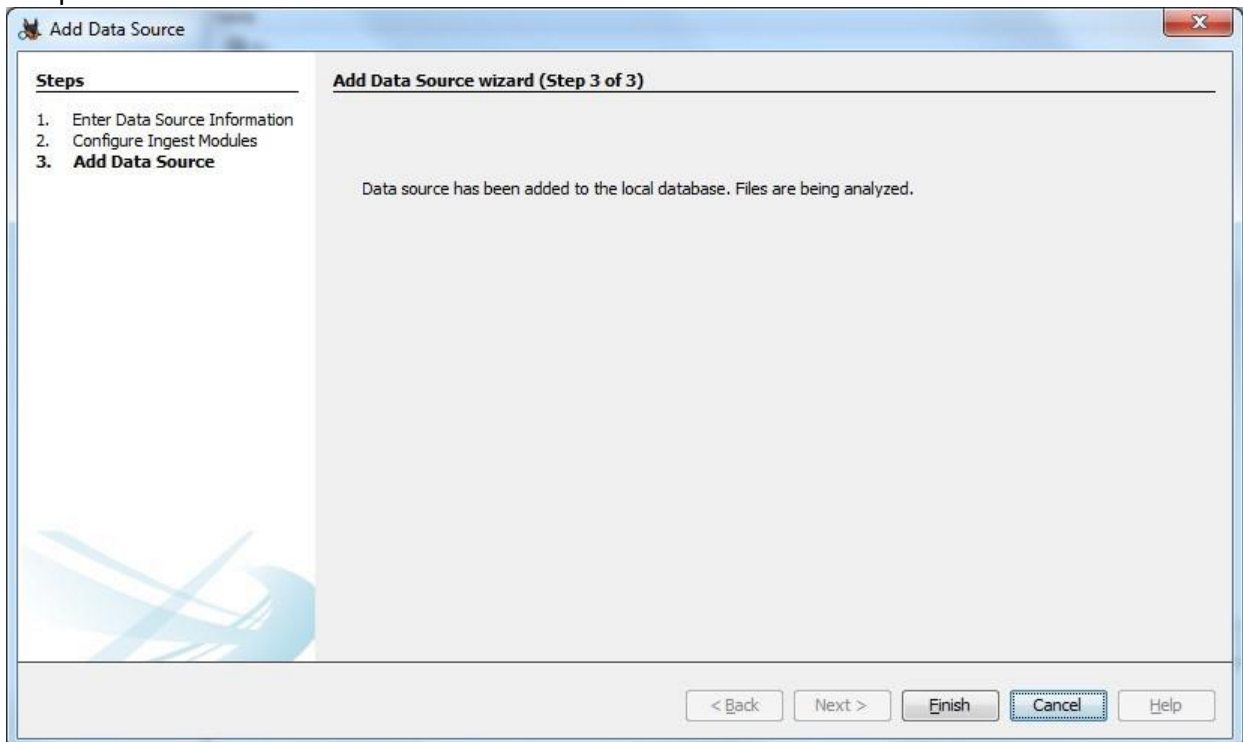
Add Data Source

Steps

1. Enter Data Source Information
2. Configure Ingest Modules
3. Add Data Source

Add Data Source wizard (Step 3 of 3)

Data source has been added to the local database. Files are being analyzed.

< Back
Next >
Finish
Cancel
Help